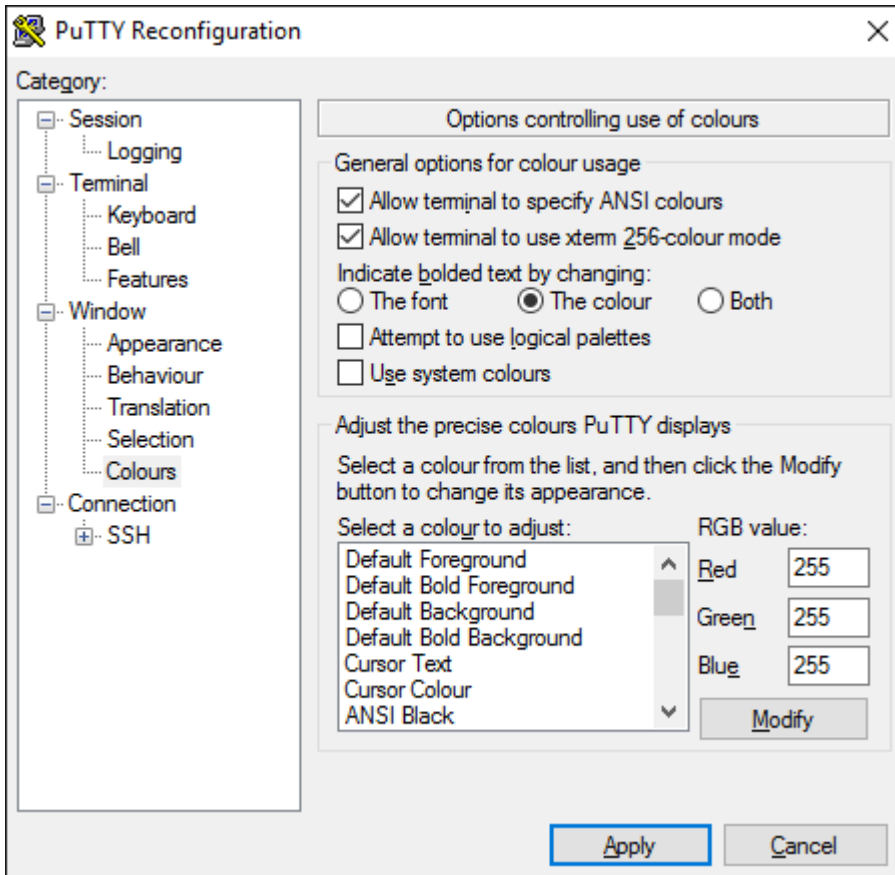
PuTTY Reconfiguration

Category:

Session
Logging
Terminal
Keyboard
Bell
Features
Window
Appearance
Behaviour
Translation
Selection
Colours
Connection
SSH

Options controlling use of colours

General options for colour usage

Allow terminal to specify ANSI colours
Allow terminal to use xterm 256-colour mode

Indicate bolded text by changing:
The font
The colour
Both

Attempt to use logical palettes
Use system colours

Adjust the precise colours PuTTY displays

Select a colour from the list, and then click the Modify button to change its appearance.

Select a colour to adjust:
Default Foreground
Default Bold Foreground
Default Background
Default Bold Background
Cursor Text
Cursor Colour
ANSI Black

RGB value:
Red 255
Green 255
Blue 255

Modify

Apply
Cancel